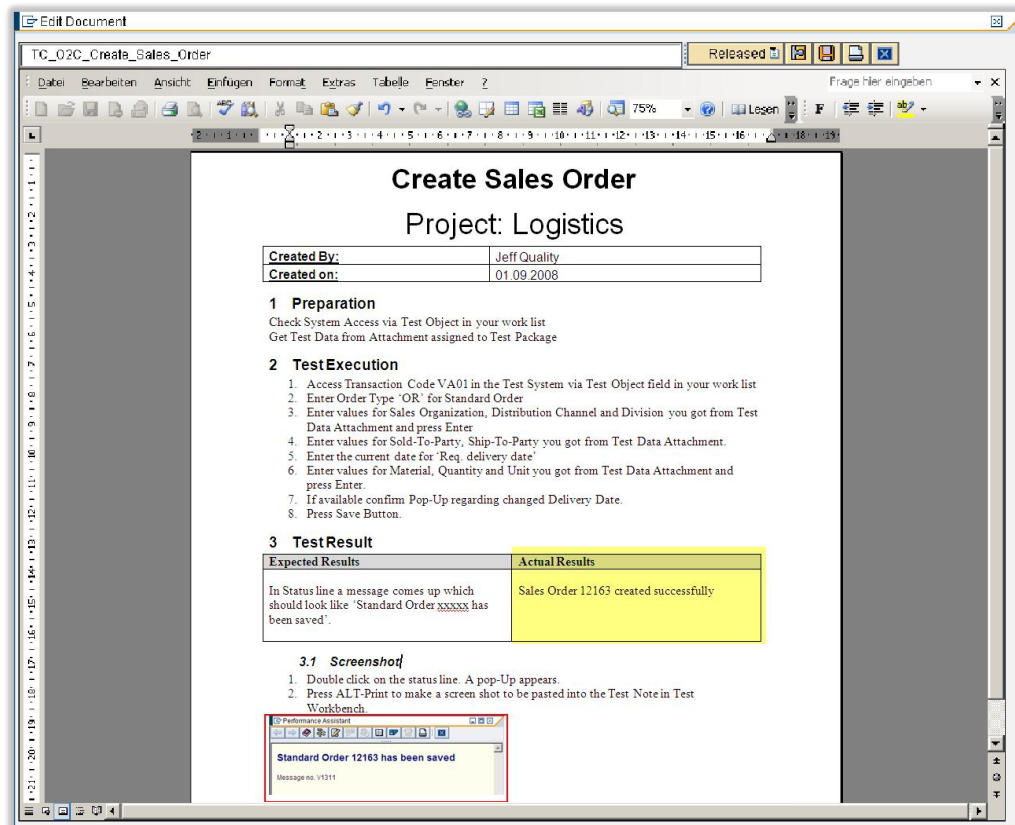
Edit Document

TC_O2C_Create_Sales_Order

Released

Datei Bearbeiten Ansicht Einfügen Format Extras Tabelle Fenster ?

Frage hier eingeben

75%

Lesen

F

Create Sales Order

Project: Logistics

| Created By: | Jeff Quality |
|---|---|
| Created on: | 01.09.2008 |

1 Preparation

Check System Access via Test Object in your work list
Get Test Data from Attachment assigned to Test Package

2 Test Execution

1. Access Transaction Code VA01 in the Test System via Test Object field in your work list
2. Enter Order Type 'OR' for Standard Order
3. Enter values for Sales Organization, Distribution Channel and Division you got from Test Data Attachment and press Enter
4. Enter values for Sold-To-Party, Ship-To-Party you got from Test Data Attachment.
5. Enter the current date for 'Req. delivery date'
6. Enter values for Material, Quantity and Unit you got from Test Data Attachment and press Enter.
7. If available confirm Pop-Up regarding changed Delivery Date.
8. Press Save Button.

3 Test Result

| Expected Results | Actual Results |
|---|---|
| In Status line a message comes up which should look like 'Standard Order xxxxx has been saved'. | Sales Order 12163 created successfully |

3.1 Screenshot

1. Double click on the status line. A pop-Up appears.
2. Press ALT-Print to make a screen shot to be pasted into the Test Note in Test Workbench.

Performance Assistant

Standard Order 12163 has been saved

Message no. V1311